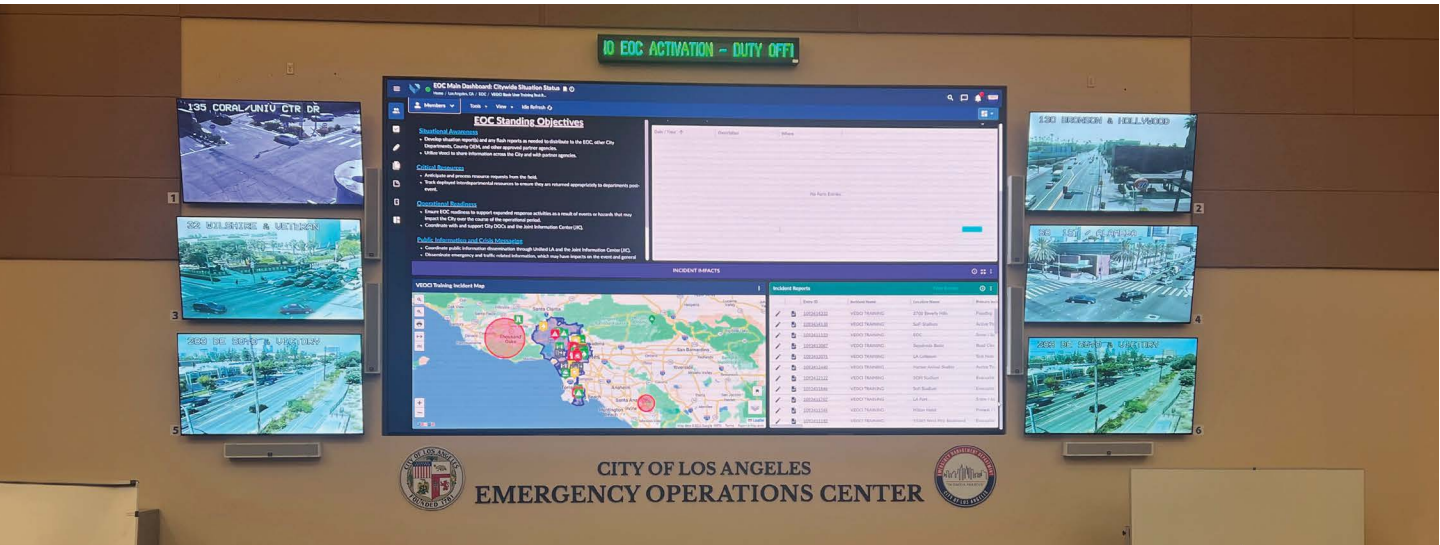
10 EOC ACTIVATION - DUTY OFFI

135 CORAL/UNIV CTR DR

1

32 WILSHIRE & VETERAN

3

5

130 BRONSON & HOLLYWOOD

2

4

6

EOC Main Dashboard: Citywide Situation Status

Home / Los Angeles, CA / EOC / VEOCI Basic User Training Exe...

Members

Tools

View

Idle Refresh

EOC Standing Objectives

Situational Awareness

• Develop situation report(s) and any flash reports as needed to distribute to the EOC, other City Departments, County OEM, and other approved partner agencies.

• Utilize Veoci to share information across the City and with partner agencies.

Critical Resources

• Anticipate and process resource requests from the field.

• Track deployed interdepartmental resources to ensure they are returned appropriately to departments post-event.

Operational Readiness

• Ensure EOC readiness to support expanded response activities as a result of events or hazards that may impact the City over the course of the operational period.

• Coordinate with and support City DOCs and the Joint Information Center (JIC).

Public Information and Crisis Messaging

• Coordinate public information dissemination through Unified LA and the Joint Information Center (JIC).

• Disseminate emergency and traffic related information, which may have impacts on the event and general

Description

No Form Entries

INCIDENT IMPACTS

VEOCI Training Incident Map

Incident Reports

VEOCI TRAINING

VEOCI TRAINING

VEOCI TRAINING

VEOCI TRAINING

VEOCI TRAINING

VEOCI TRAINING

VEOCI TRAINING

VEOCI TRAINING

VEOCI TRAINING

VEOCI TRAINING

VEOCI TRAINING

CITY OF LOS ANGELES
EMERGENCY OPERATIONS CENTER